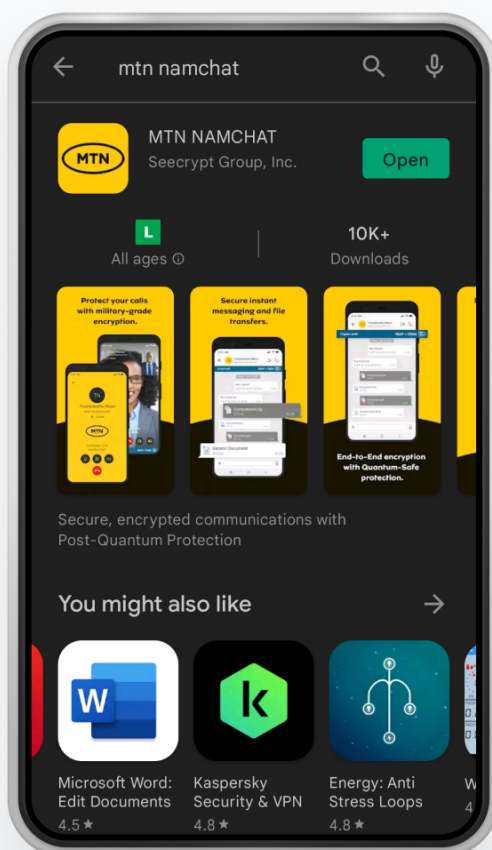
mtn namchat

MTN

MTN NAMCHAT
Seecrypt Group, Inc.

Open

L
All ages ⓘ

10K+
Downloads

Protect your calls with military-grade encryption.

MTN

Secure instant messaging and file transfers.

End-to-End encryption with Quantum-Safe protection.

Secure, encrypted communications with Post-Quantum Protection

You might also like

W

k

Microsoft Word: Edit Documents
4.5 ★

Kaspersky Security & VPN
4.8 ★

Energy: Anti Stress Loops
4.8 ★

W
4